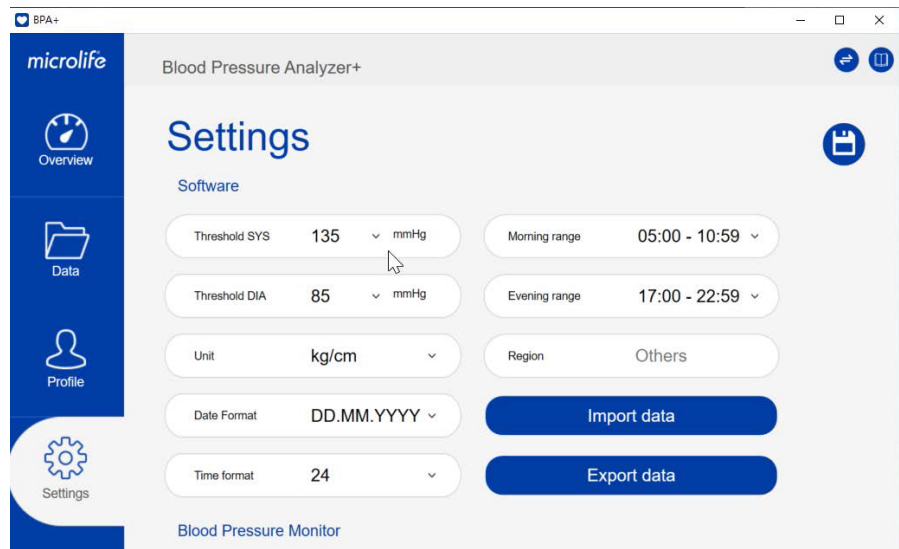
BPA+

microlife

Blood Pressure Analyzer+

Overview

Data

Profile

Settings

Settings

Software

Threshold SYS 135 mmHg

Morning range 05:00 - 10:59

Threshold DIA 85 mmHg

Evening range 17:00 - 22:59

Unit kg/cm

Region Others

Date Format DD.MM.YYYY

Import data

Time format 24

Export data

Blood Pressure Monitor